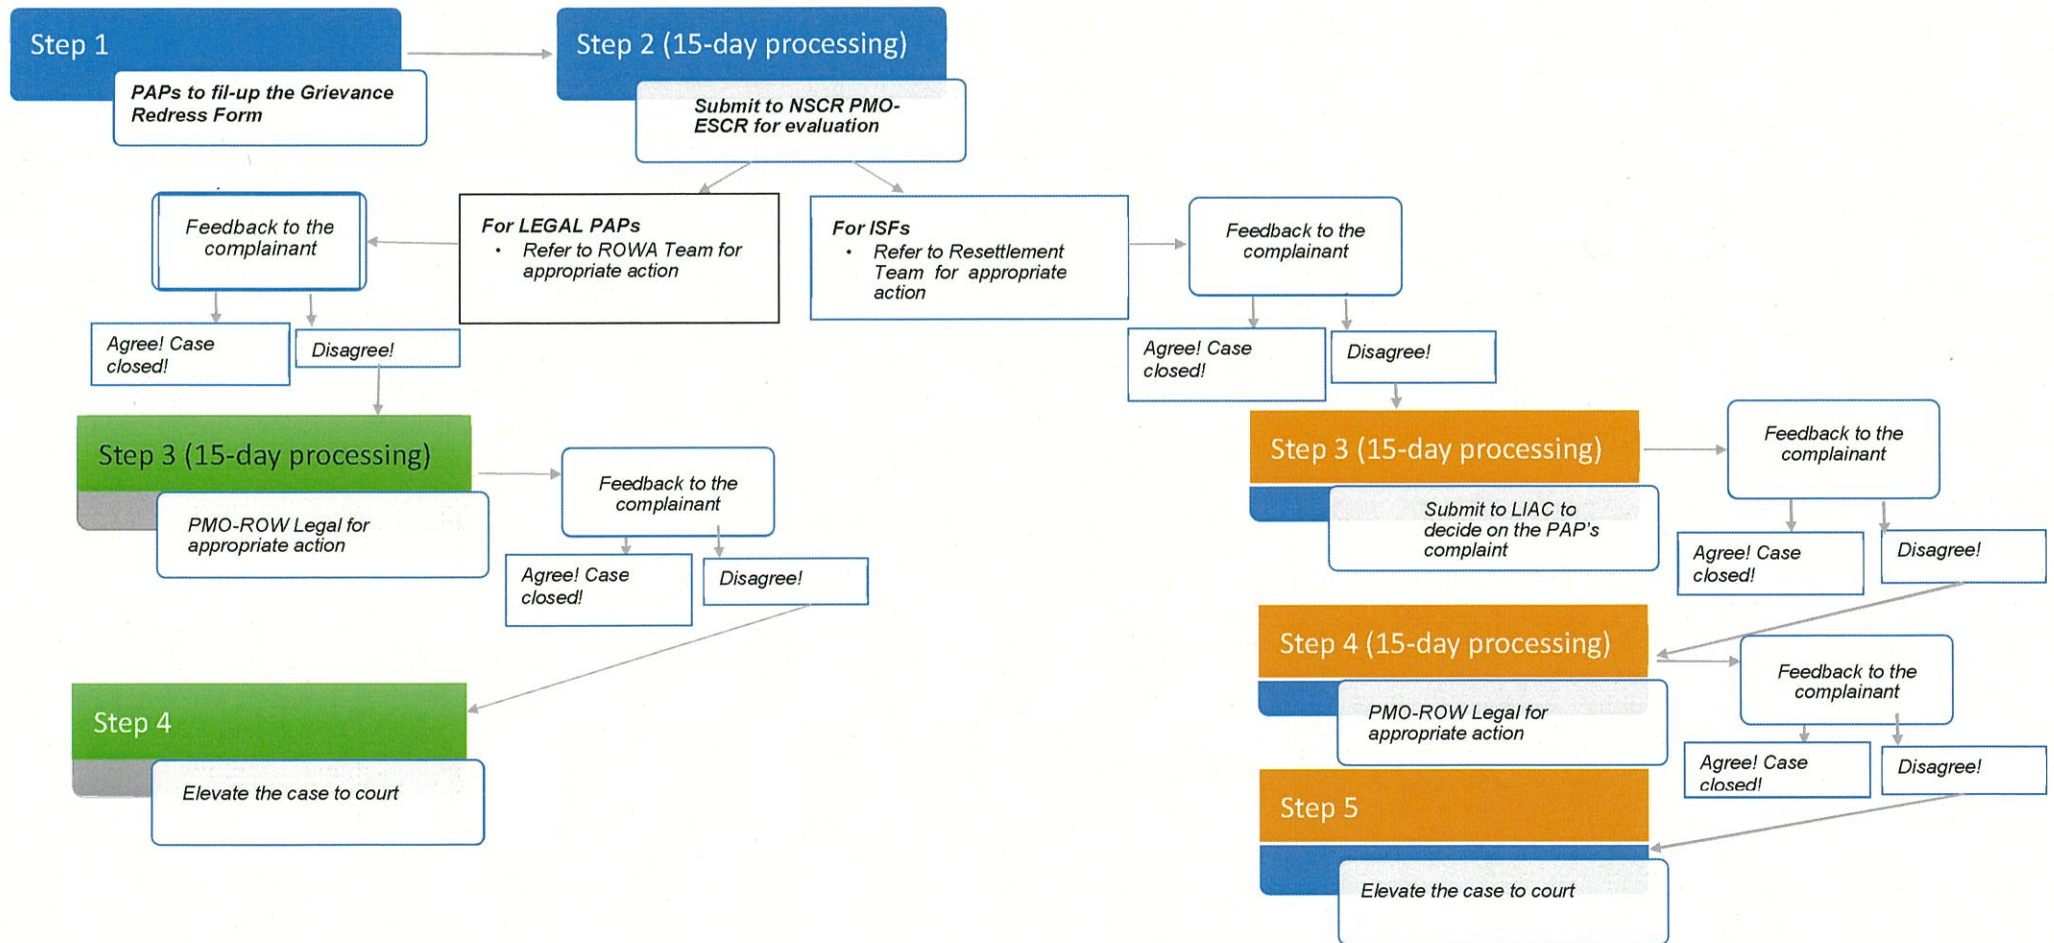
Step 1

PAPs to fil-up the Grievance Redress Form

Step 2 (15-day processing)

Submit to NSCR PMO-ESCR for evaluation

For LEGAL PAPs
• Refer to ROWA Team for appropriate action

Feedback to the complainant

Agree! Case closed!

Disagree!

Step 3 (15-day processing)

PMO-ROW Legal for appropriate action

Feedback to the complainant

Agree! Case closed!

Disagree!

Step 4

Elevate the case to court

For ISFs
• Refer to Resettlement Team for appropriate action

Feedback to the complainant

Agree! Case closed!

Disagree!

Step 3 (15-day processing)

Submit to LIAC to decide on the PAP's complaint

Feedback to the complainant

Agree! Case closed!

Disagree!

Step 4 (15-day processing)

PMO-ROW Legal for appropriate action

Feedback to the complainant

Agree! Case closed!

Disagree!

Step 5

Elevate the case to court